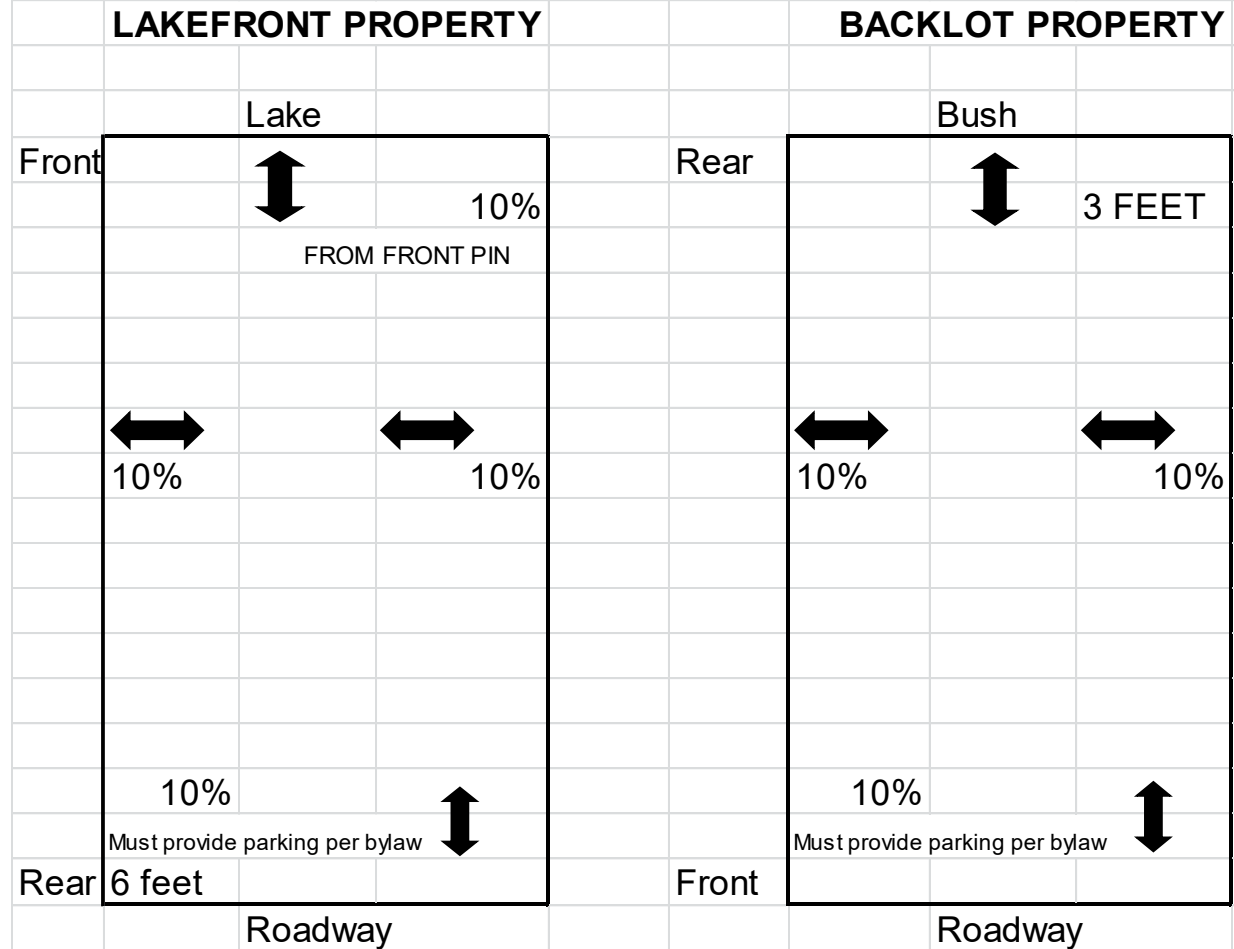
LAKEFRONT PROPERTY

Lake

Front

10%

FROM FRONT PIN

10%

10%

10%

Must provide parking per bylaw

Rear 6 feet

Roadway

BACKLOT PROPERTY

Bush

Rear

3 FEET

10%

10%

10%

Must provide parking per bylaw

Front

Roadway